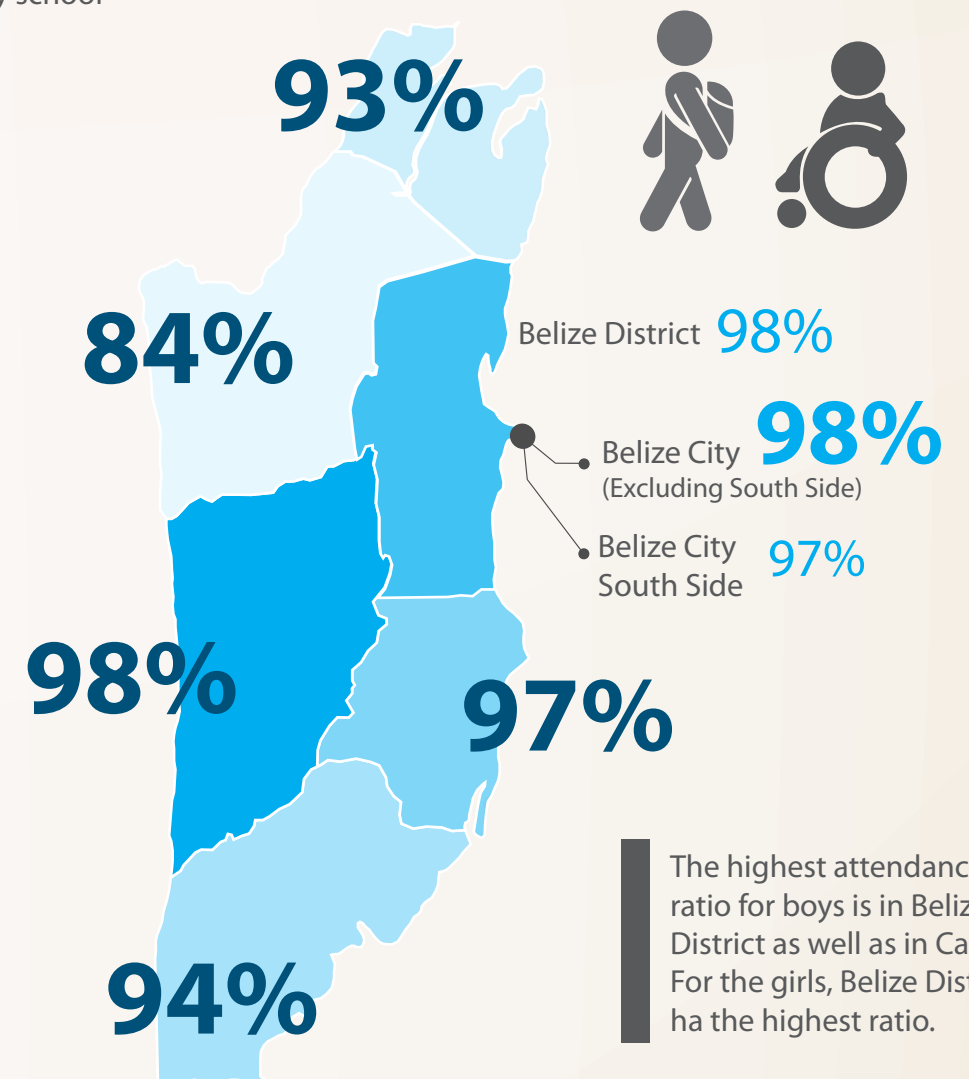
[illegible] school

93%

84%

Belize District 98%

Belize City 98%
(Excluding South Side)

Belize City South Side 97%

98%

97%

94%

The highest attendanc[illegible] ratio for boys is in Beliz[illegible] District as well as in Ca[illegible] For the girls, Belize Dist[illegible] ha the highest ratio.